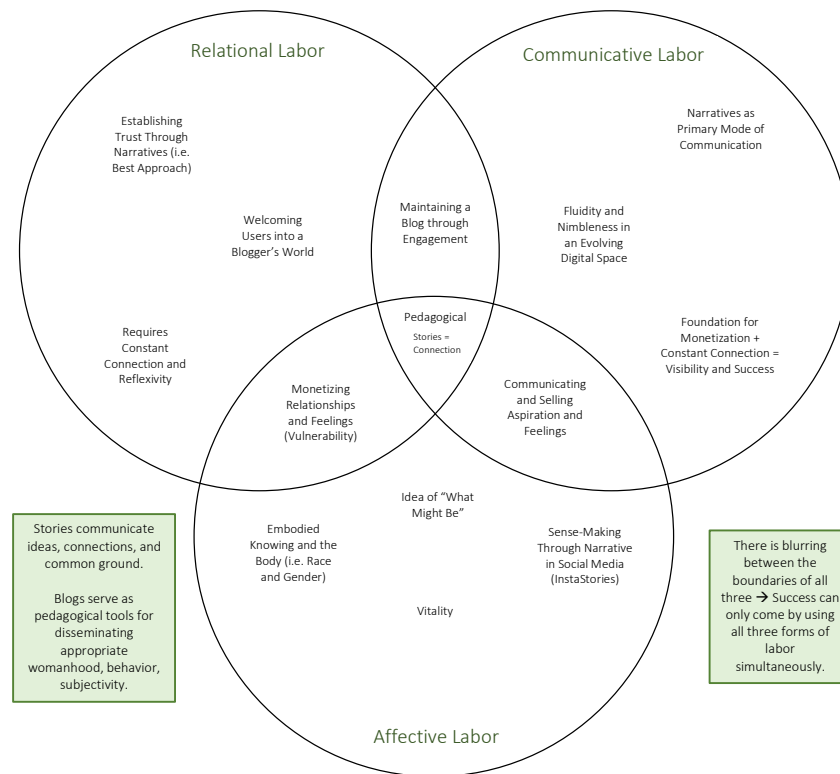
Relational Labor

Communicative Labor

Establishing Trust Through Narratives (i.e. Best Approach)

Narratives as Primary Mode of Communication

Welcoming Users into a Blogger's World

Maintaining a Blog through Engagement

Fluidity and Nimbleness in an Evolving Digital Space

Requires Constant Connection and Reflexivity

Pedagogical

Stories = Connection

Foundation for Monetization + Constant Connection = Visibility and Success

Monetizing Relationships and Feelings (Vulnerability)

Communicating and Selling Aspiration and Feelings

Idea of "What Might Be"

Stories communicate ideas, connections, and common ground.

Blogs serve as pedagogical tools for disseminating appropriate womanhood, behavior, subjectivity.

Embodied Knowing and the Body (i.e. Race and Gender)

Sense-Making Through Narrative in Social Media (InstaStories)

There is blurring between the boundaries of all three → Success can only come by using all three forms of labor simultaneously.

Vitality

Affective Labor